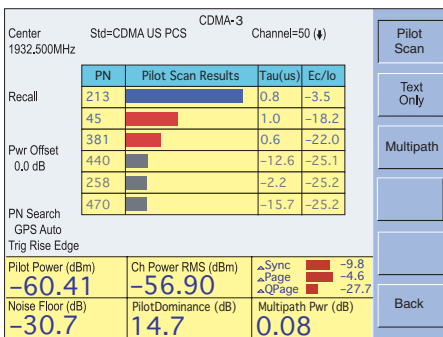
CDMA-3

Center 1932.500MHz

Std=CDMA US PCS

Channel=50 (⇕)

Recall

Pwr Offset
0.0 dB

PN Search
GPS Auto
Trig Rise Edge

| PN | Pilot Scan Results | Tau(us) | Ec/Io |
|---|---|---|---|
| 213 | | 0.8 | -3.5 |
| 45 | | 1.0 | -18.2 |
| 381 | | 0.6 | -22.0 |
| 440 | | -12.6 | -25.1 |
| 258 | | -2.2 | -25.2 |
| 470 | | -15.7 | -25.2 |

Pilot Power (dBm)
-60.41

Ch Power RMS (dBm)
-56.90

Sync -9.8
Page -4.6
QPage -27.7

Noise Floor (dB)
-30.7

PilotDominance (dB)
14.7

Multipath Pwr (dB)
0.08

Pilot Scan

Text Only

Multipath

Back